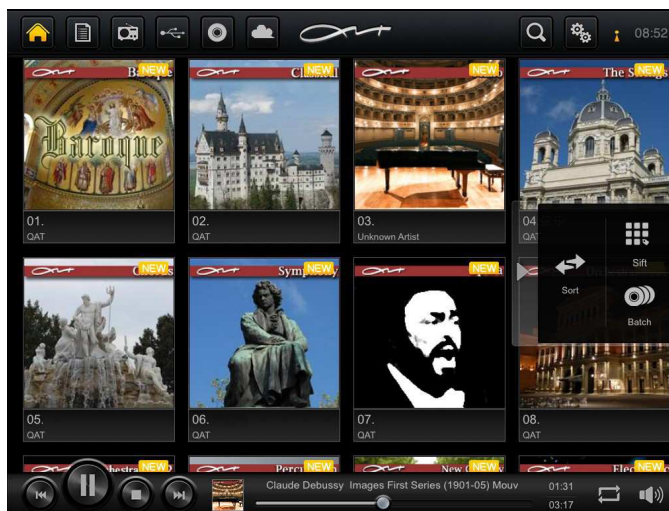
08:52

Baroque NEW
Baroque
01.
QAT

Classical NEW
02.
QAT

NEW
03.
Unknown Artist

The Strings NEW
04.
QAT

Sift
Sort
Batch

Operas NEW
05.
QAT

Symphony NEW
06.
QAT

NEW
07.
QAT

08.
QAT

Orchestra NEW
Percussion NEW
New Age NEW
Electronic NEW

Claude Debussy Images First Series (1901-05) Mouv
01:31
03:17